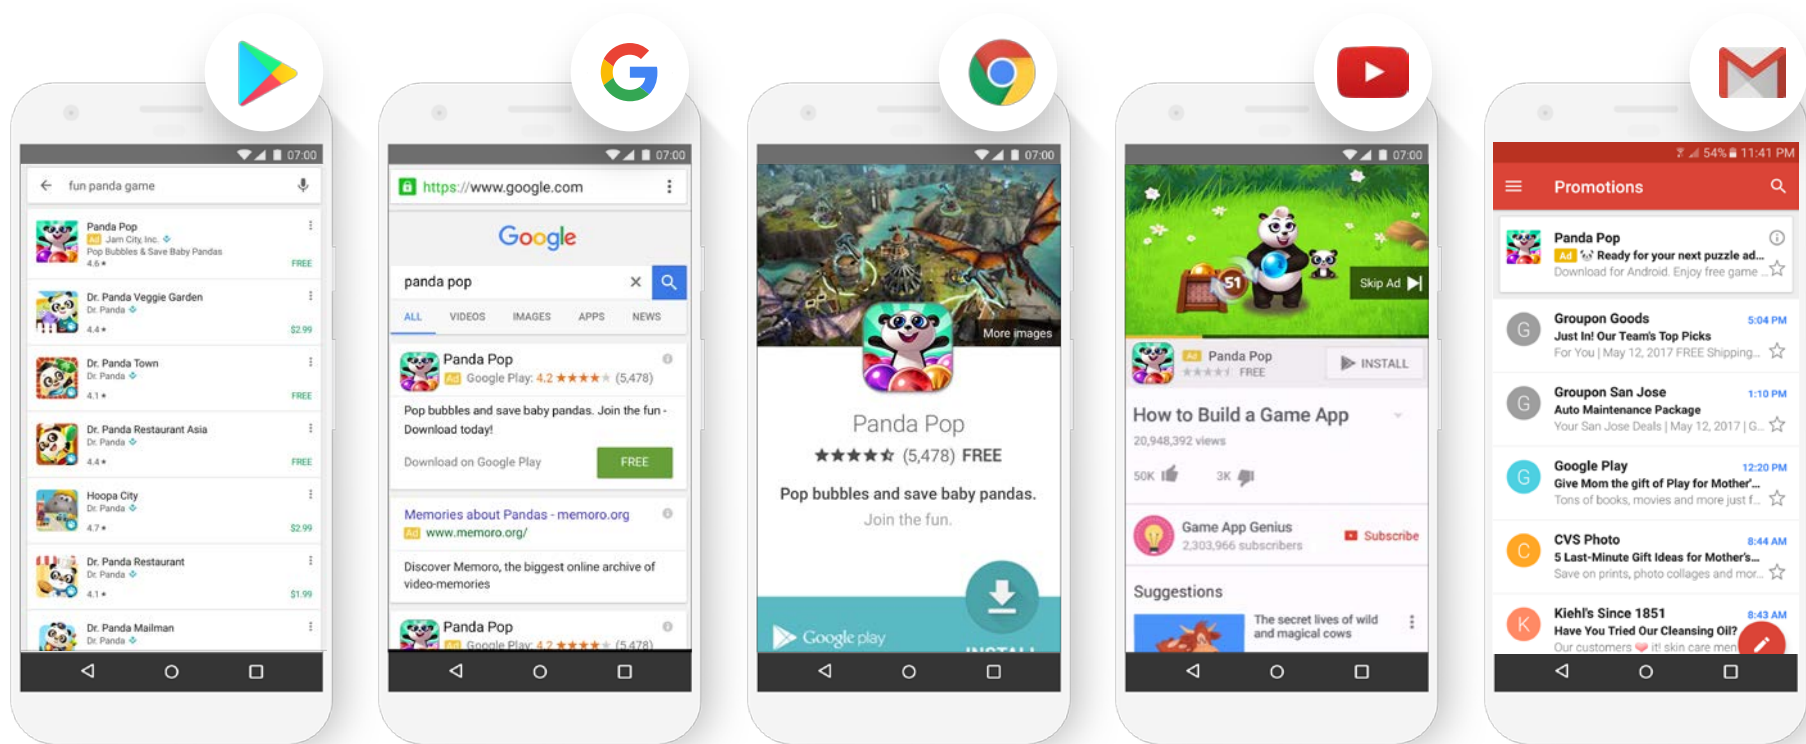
07:00

fun panda game

Panda Pop
Ad Jam City, Inc.
Pop Bubbles & Save Baby Pandas
4.6★
FREE

Dr. Panda Veggie Garden
Dr. Panda
4.4★
$2.99

Dr. Panda Town
Dr. Panda
4.1★
FREE

Dr. Panda Restaurant Asia
Dr. Panda
4.4★
FREE

Hoopa City
Dr. Panda
4.7★
$2.99

Dr. Panda Restaurant
Dr. Panda
4.1★
$1.99

Dr. Panda Mailman
Dr. Panda

07:00

https://www.google.com

Google

panda pop

ALL VIDEOS IMAGES APPS NEWS

Panda Pop
Ad Google Play: 4.2 ★★★★★ (5,478)

Pop bubbles and save baby pandas. Join the fun - Download today!

Download on Google Play FREE

Memories about Pandas - memoro.org
Ad www.memoro.org/

Discover Memoro, the biggest online archive of video-memories

Panda Pop
Ad Google Play: 4.2 ★★★★★ (5,478)

07:00

More images

Panda Pop
★★★★★ (5,478) FREE

Pop bubbles and save baby pandas.
Join the fun.

Google play
INSTALL

07:00

51

Skip Ad

Ad Panda Pop
★★★★★ FREE
INSTALL

How to Build a Game App
20,948,392 views

50K 3K

Game App Genius
2,303,966 subscribers
Subscribe

Suggestions

The secret lives of wild and magical cows

54% 11:41 PM

Promotions

Panda Pop
Ad Ready for your next puzzle ad...
Download for Android. Enjoy free game ...

Groupon Goods 5:04 PM
Just In! Our Team's Top Picks
For You | May 12, 2017 FREE Shipping...

Groupon San Jose 1:10 PM
Auto Maintenance Package
Your San Jose Deals | May 12, 2017 | G...

Google Play 12:20 PM
Give Mom the gift of Play for Mother'...
Tons of books, movies and more just f...

CVS Photo 8:44 AM
5 Last-Minute Gift Ideas for Mother's...
Save on prints, photo collages and mor...

Kiehl's Since 1851 8:43 AM
Have You Tried Our Cleansing Oil?
Our customers it! skin care men